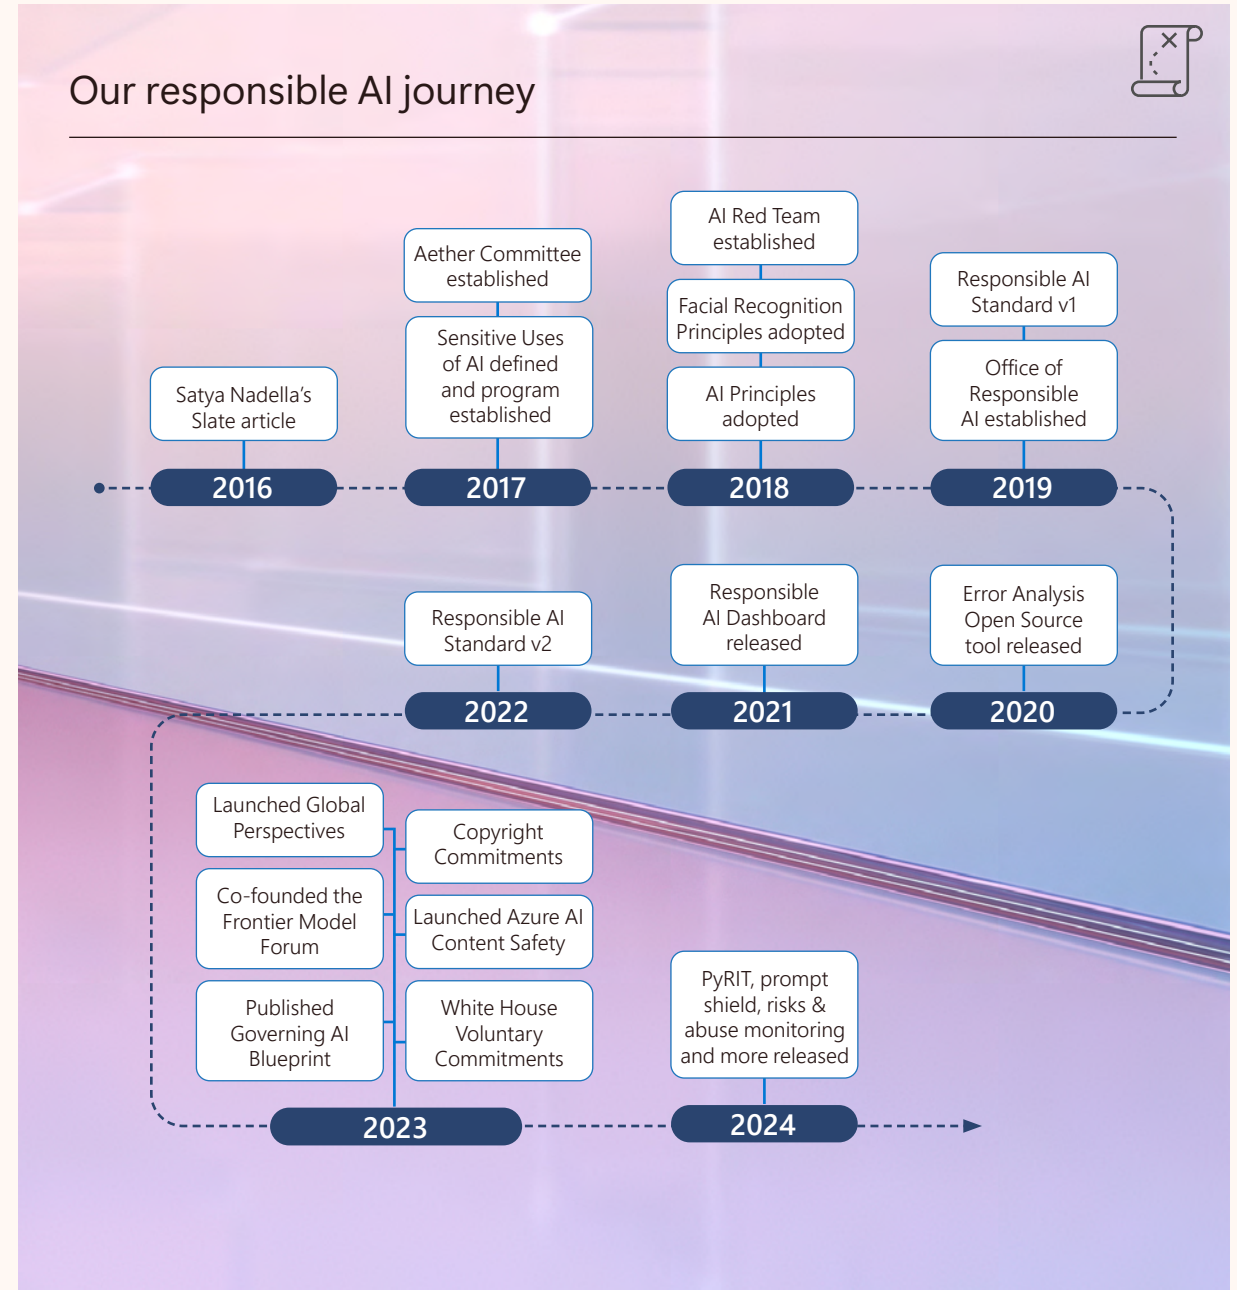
Our responsible AI journey

Satya Nadella's Slate article

2016

Aether Committee established

Sensitive Uses of AI defined and program established

2017

AI Red Team established

Facial Recognition Principles adopted

AI Principles adopted

2018

Responsible AI Standard v1

Office of Responsible AI established

2019

Error Analysis Open Source tool released

2020

Responsible AI Dashboard released

2021

Responsible AI Standard v2

2022

Launched Global Perspectives

Co-founded the Frontier Model Forum

Published Governing AI Blueprint

Copyright Commitments

Launched Azure AI Content Safety

White House Voluntary Commitments

2023

PyRIT, prompt shield, risks & abuse monitoring and more released

2024